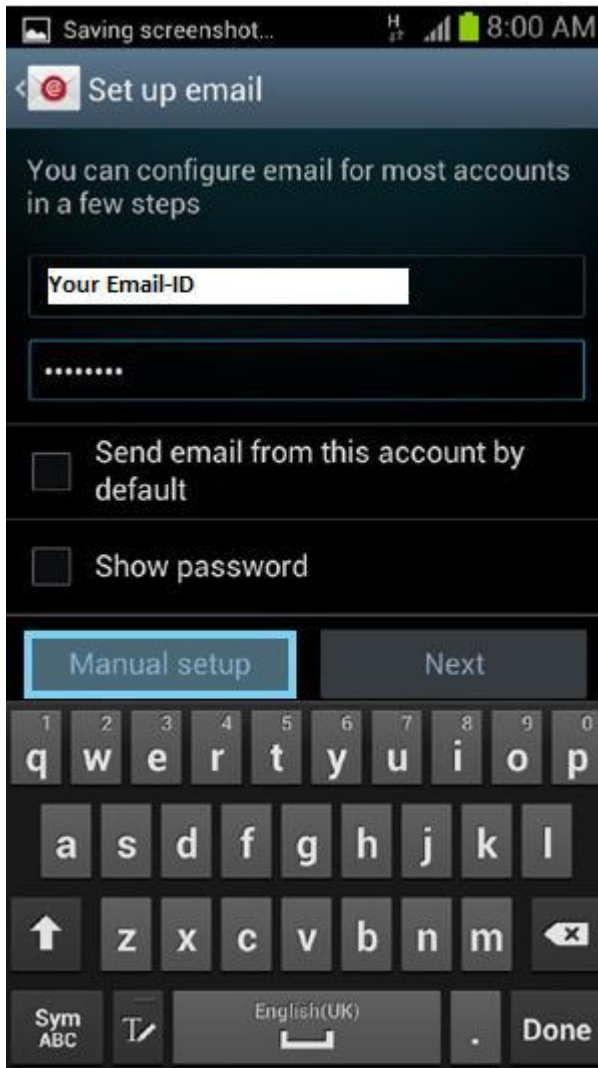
Saving screenshot... H 8:00 AM

Set up email

You can configure email for most accounts in a few steps

Your Email-ID

•••••••••

Send email from this account by default

Show password

Manual setup

Next

1 q 2 w 3 e 4 r 5 t 6 y 7 u 8 i 9 o 0 p

a s d f g h j k l

z x c v b n m

Sym ABC

English(UK)

.

Done